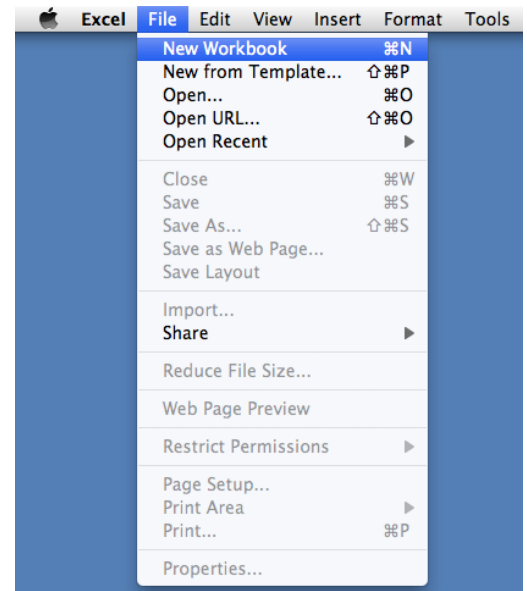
Excel File Edit View Insert Format Tools

New Workbook ⌘N
New from Template... ⇧⌘P
Open... ⌘O
Open URL... ⇧⌘O
Open Recent ▶

Close ⌘W
Save ⌘S
Save As... ⇧⌘S
Save as Web Page...
Save Layout

Import...
Share ▶

Reduce File Size...

Web Page Preview

Restrict Permissions ▶

Page Setup...
Print Area ▶
Print... ⌘P

Properties...